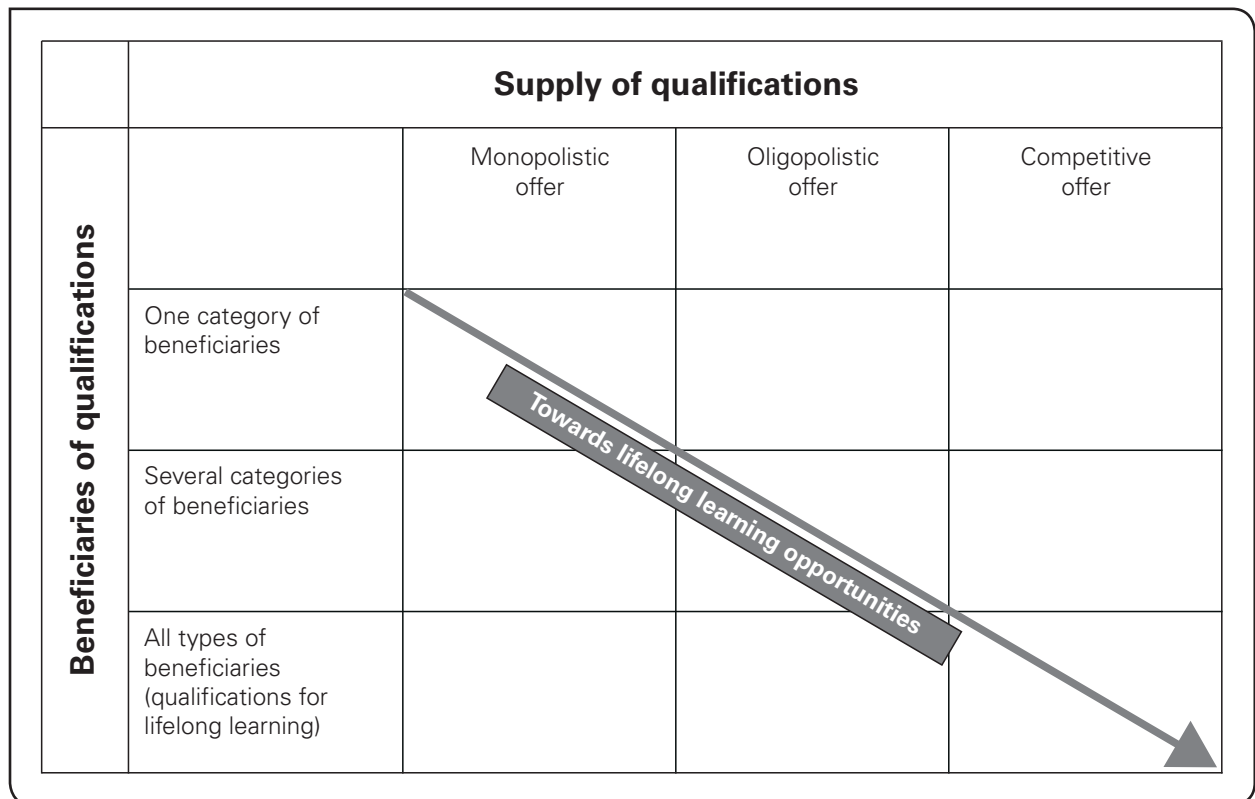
Supply of qualifications

Beneficiaries of qualifications

| | Monopolistic offer | Oligopolistic offer | Competitive offer |
|---|---|---|---|
| One category of beneficiaries | | | |
| Several categories of beneficiaries | | | |
| All types of beneficiaries (qualifications for lifelong learning) | | | |

Towards lifelong learning opportunities